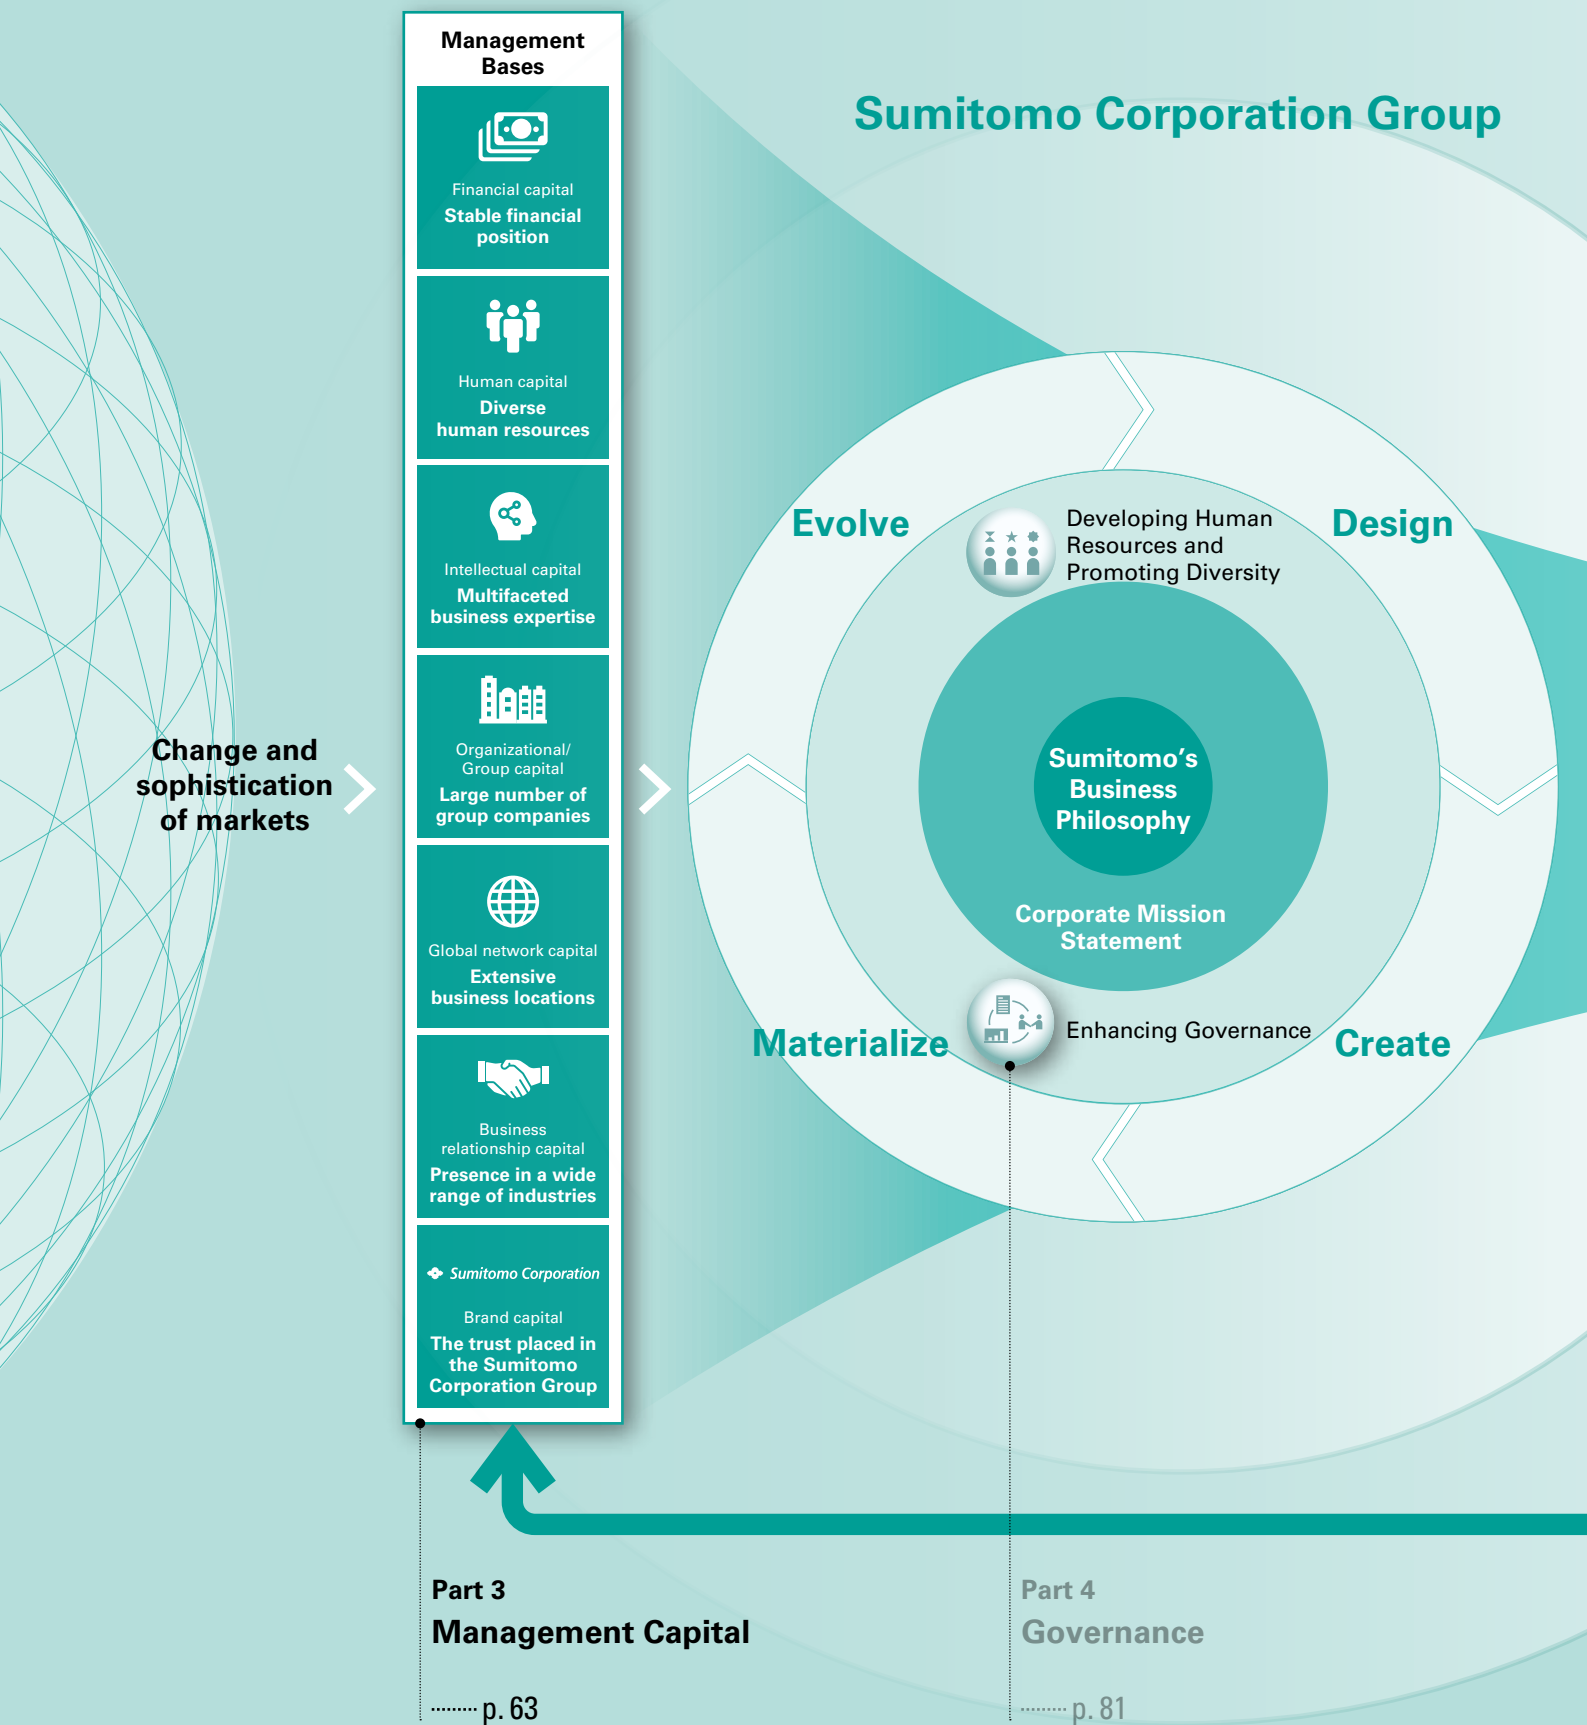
Management Bases

Financial capital
Stable financial position

Human capital
Diverse human resources

Intellectual capital
Multifaceted business expertise

Organizational/ Group capital
Large number of group companies

Global network capital
Extensive business locations

Business relationship capital
Presence in a wide range of industries

Sumitomo Corporation
Brand capital
The trust placed in the Sumitomo Corporation Group

Sumitomo Corporation Group

Change and sophistication of markets

Evolve

Developing Human Resources and Promoting Diversity

Design

Sumitomo's Business Philosophy

Corporate Mission Statement

Enhancing Governance

Materialize

Create

Part 3
Management Capital
p. 63

Part 4
Governance
p. 81